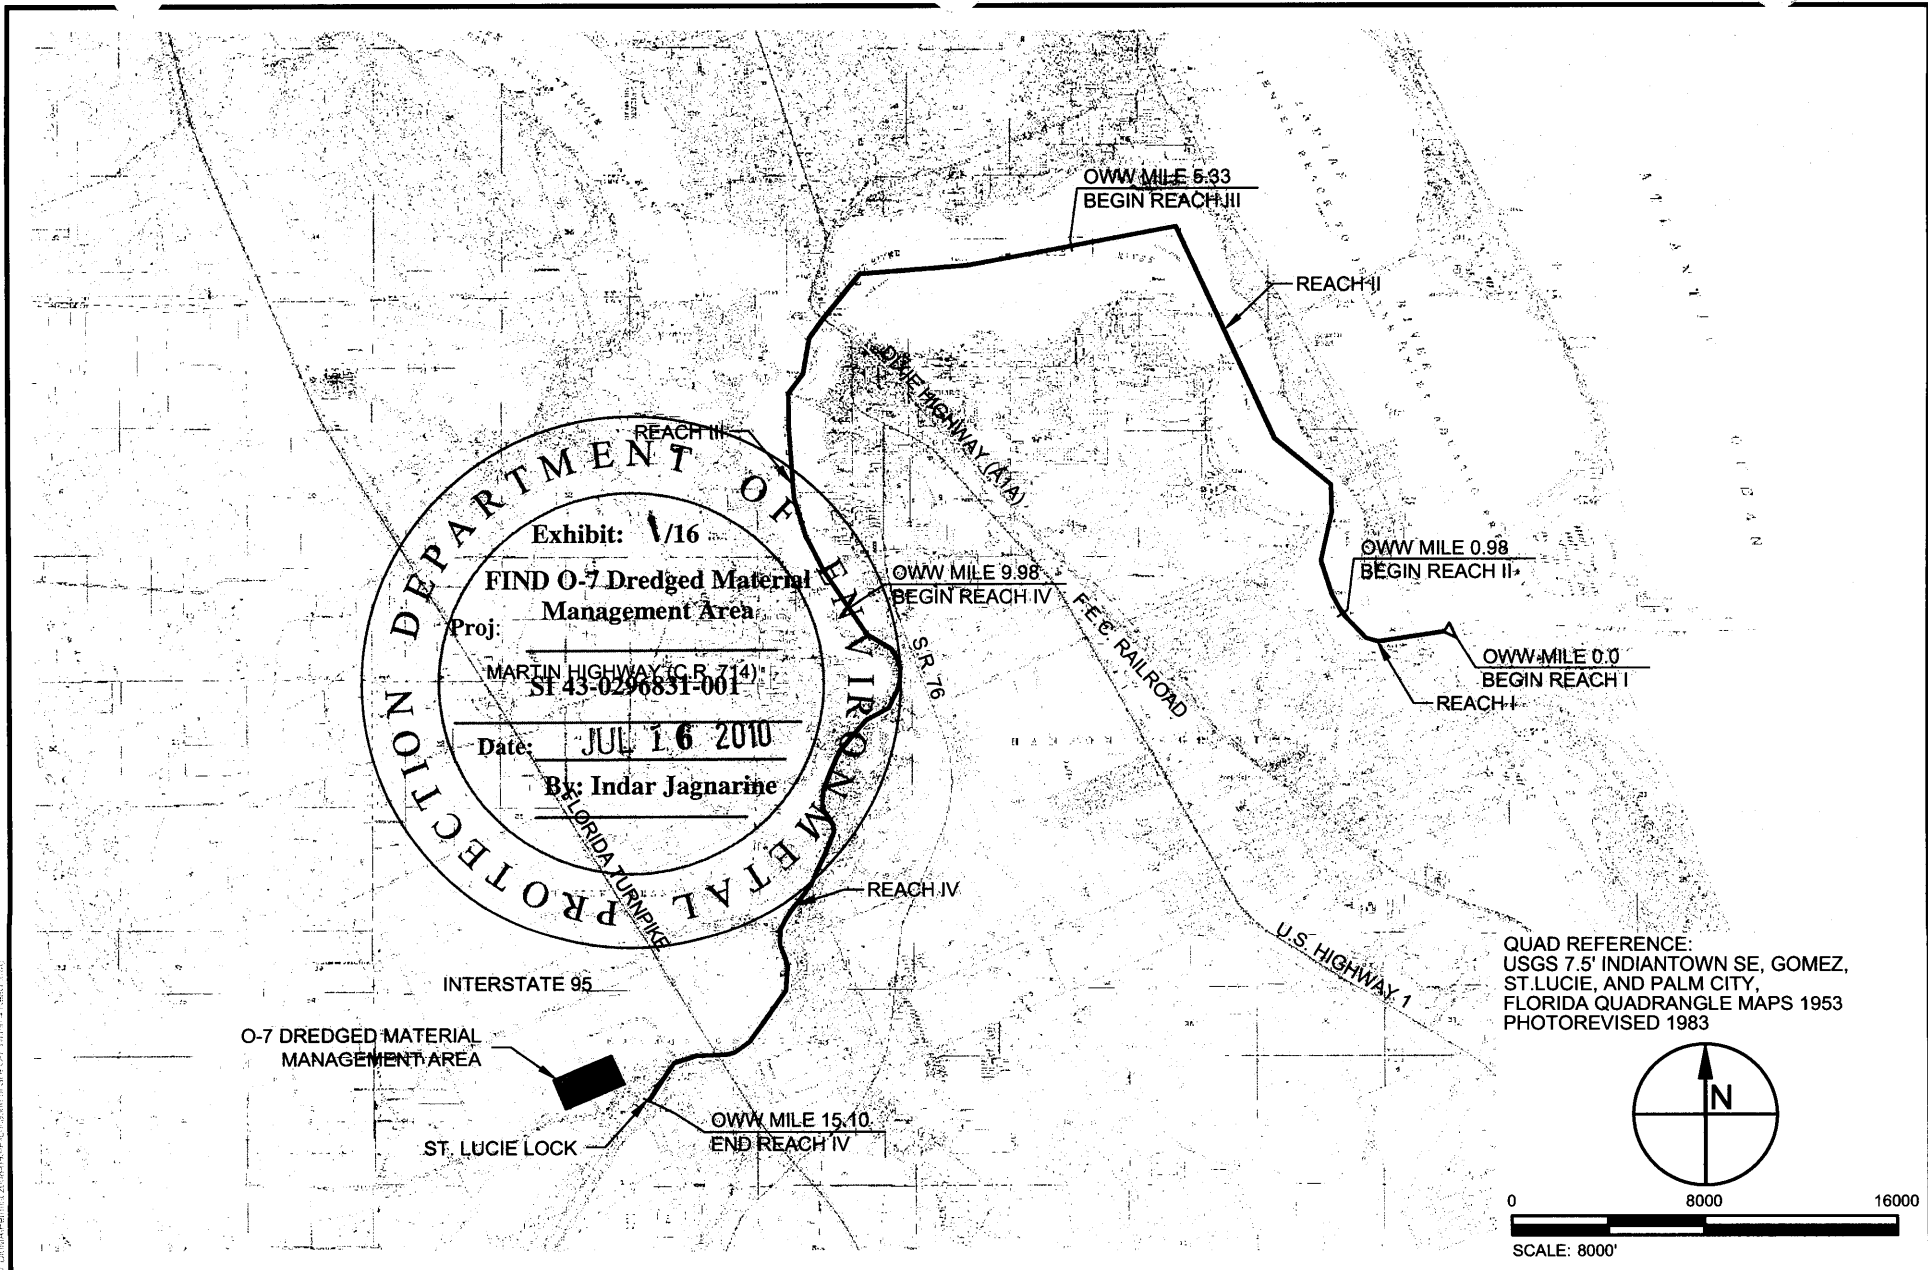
OWW MILE 5.33
BEGIN REACH III

REACH II

REACH III

DEPARTMENT OF ENVIRONMENTAL PROTECTION

Exhibit: 1/16

FIND O-7 Dredged Material Management Area

Proj:

MARTIN HIGHWAY (C.R. 714)

SI 43-0296831-001

Date: JUL 16 2010

By: Indar Jagnarine

DIXIE HIGHWAY (A1A)

OWW MILE 9.98
BEGIN REACH IV

F.E.C. RAILROAD

S.R. 76

OWW MILE 0.98
BEGIN REACH II

OWW MILE 0.0
BEGIN REACH I

REACH I

FLORIDA TURNPIKE

REACH IV

U.S. HIGHWAY 1

INTERSTATE 95

O-7 DREDGED MATERIAL MANAGEMENT AREA

ST. LUCIE LOCK

OWW MILE 15.10
END REACH IV

QUAD REFERENCE:
USGS 7.5' INDIANTOWN SE, GOMEZ, ST.LUCIE, AND PALM CITY, FLORIDA QUADRANGLE MAPS 1953 PHOTOREVISED 1983

N

0 8000 16000

SCALE: 8000'